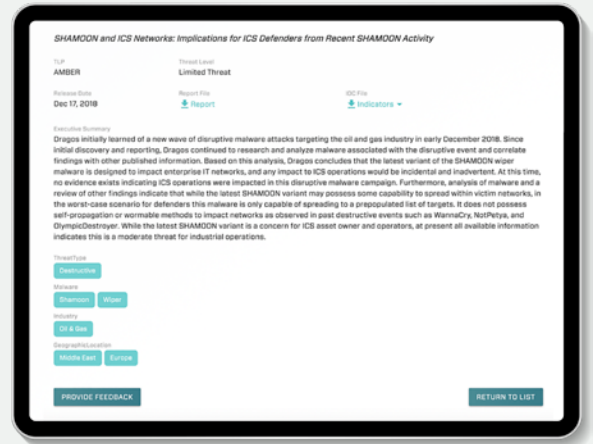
SHAMOON and ICS Networks: Implications for ICS Defenders from Recent SHAMOON Activity

TLP
AMBER

Threat Level
Limited Threat

Release Date
Dec 17, 2018

Report File
Report

IOC File
Indicators

Executive Summary
Dragos initially learned of a new wave of disruptive malware attacks targeting the oil and gas industry in early December 2018. Since initial discovery and reporting, Dragos continued to research and analyze malware associated with the disruptive event and correlate findings with other published information. Based on this analysis, Dragos concludes that the latest variant of the SHAMOON wiper malware is designed to impact enterprise IT networks, and any impact to ICS operations would be incidental and inadvertent. At this time, no evidence exists indicating ICS operations were impacted in this disruptive malware campaign. Furthermore, analysis of malware and a review of other findings indicate that while the latest SHAMOON variant may possess some capability to spread within victim networks, in the worst-case scenario for defenders this malware is only capable of spreading to a prepopulated list of targets. It does not possess self-propagation or wormable methods to impact networks as observed in past destructive events such as WannaCry, NotPetya, and OlympicDestroyer. While the latest SHAMOON variant is a concern for ICS asset owner and operators, at present all available information indicates this is a moderate threat for industrial operations.

ThreatType
Destructive

Malware
Shamoon
Wiper

Industry
Oil & Gas

GeographicLocation
Middle East
Europe

PROVIDE FEEDBACK

RETURN TO LIST